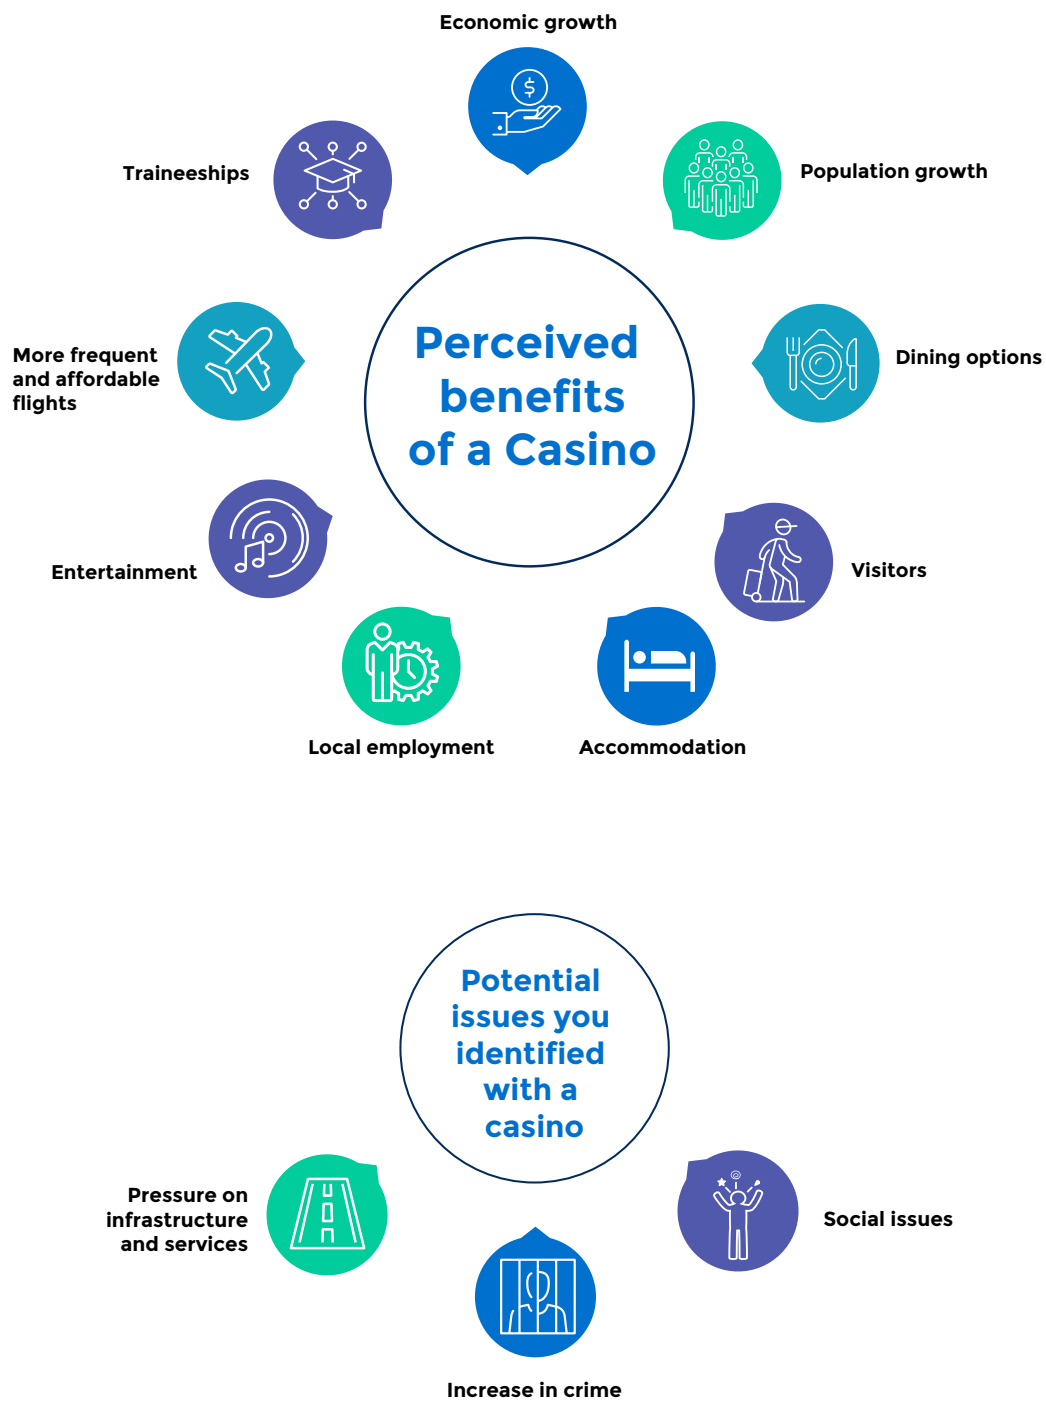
Economic growth

Traineeships

Population growth

Perceived benefits of a Casino

More frequent and affordable flights

Dining options

Entertainment

Visitors

Local employment

Accommodation

Potential issues you identified with a casino

Pressure on infrastructure and services

Social issues

Increase in crime